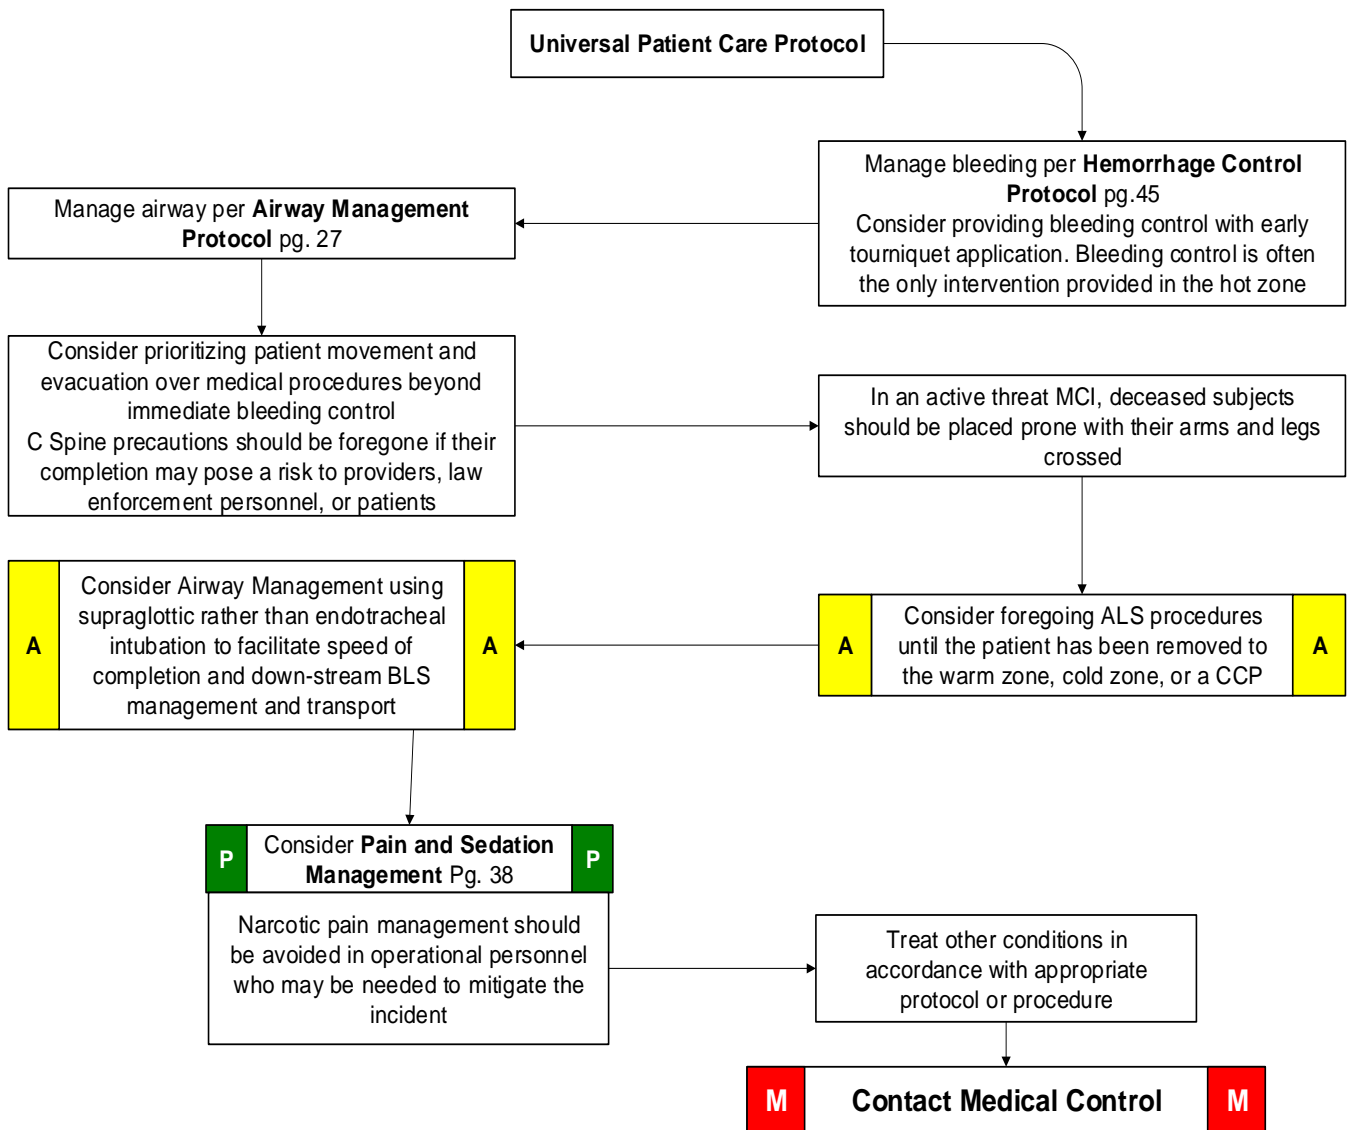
Universal Patient Care Protocol

Manage bleeding per Hemorrhage Control Protocol pg.45
Consider providing bleeding control with early tourniquet application. Bleeding control is often the only intervention provided in the hot zone

Manage airway per Airway Management Protocol pg. 27

Consider prioritizing patient movement and evacuation over medical procedures beyond immediate bleeding control
C Spine precautions should be foregone if their completion may pose a risk to providers, law enforcement personnel, or patients

In an active threat MCI, deceased subjects should be placed prone with their arms and legs crossed

A Consider foregoing ALS procedures until the patient has been removed to the warm zone, cold zone, or a CCP A

A Consider Airway Management using supraglottic rather than endotracheal intubation to facilitate speed of completion and down-stream BLS management and transport A

P Consider Pain and Sedation Management Pg. 38 P

Narcotic pain management should be avoided in operational personnel who may be needed to mitigate the incident

Treat other conditions in accordance with appropriate protocol or procedure

M Contact Medical Control M